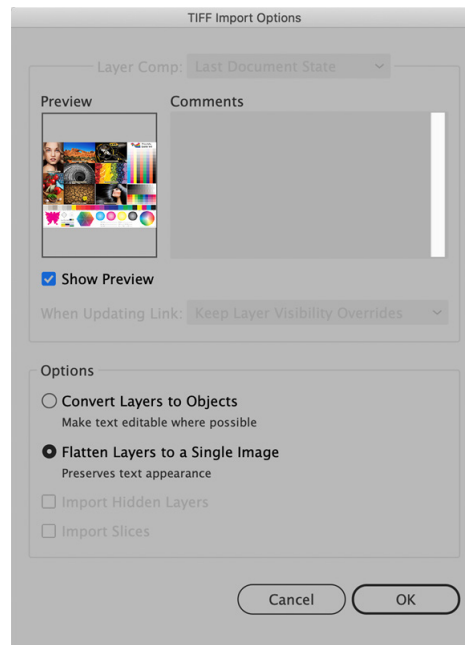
TIFF Import Options

Layer Comp: Last Document State

Preview

Comments

Show Preview

When Updating Link: Keep Layer Visibility Overrides

Options

Convert Layers to Objects
Make text editable where possible

Flatten Layers to a Single Image
Preserves text appearance

Import Hidden Layers

Import Slices

Cancel

OK